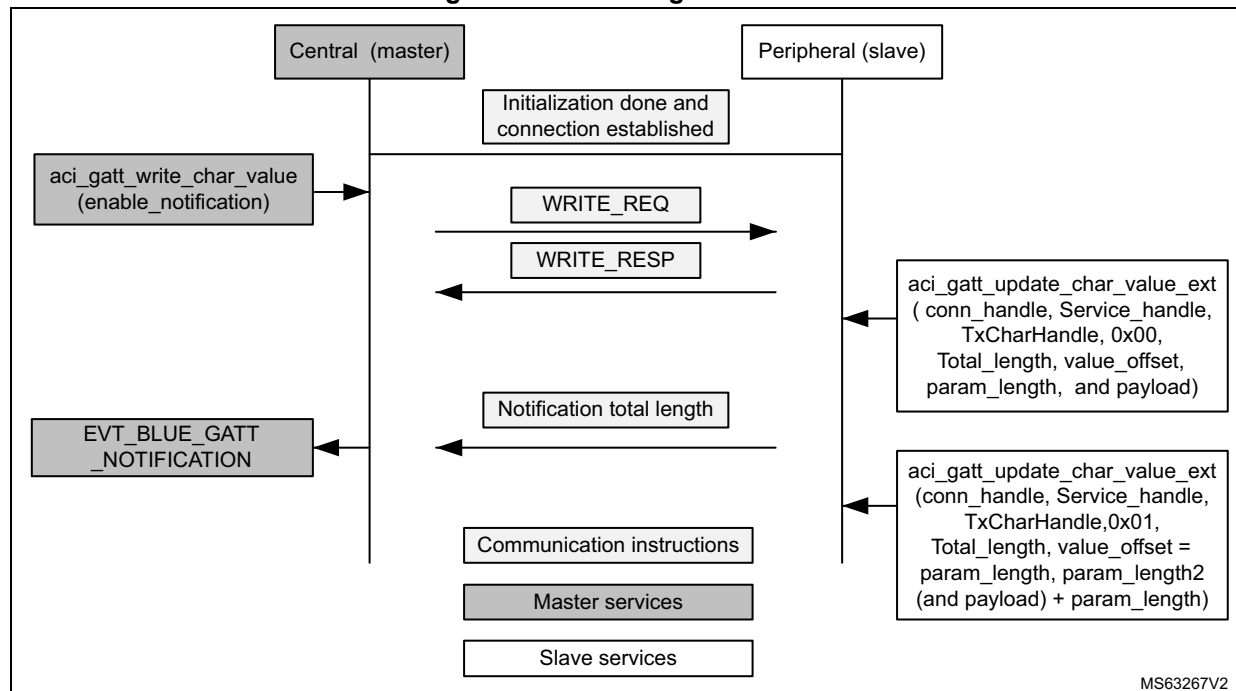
Central (master)

Peripheral (slave)

Initialization done and connection established

aci_gatt_write_char_value (enable_notification)

WRITE_REQ

WRITE_RESP

aci_gatt_update_char_value_ext ( conn_handle, Service_handle, TxCharHandle, 0x00, Total_length, value_offset, param_length, and payload)

Notification total length

EVT_BLUE_GATT _NOTIFICATION

aci_gatt_update_char_value_ext (conn_handle, Service_handle, TxCharHandle,0x01, Total_length, value_offset = param_length, param_length2 (and payload) + param_length)

Communication instructions

Master services

Slave services

MS63267V2